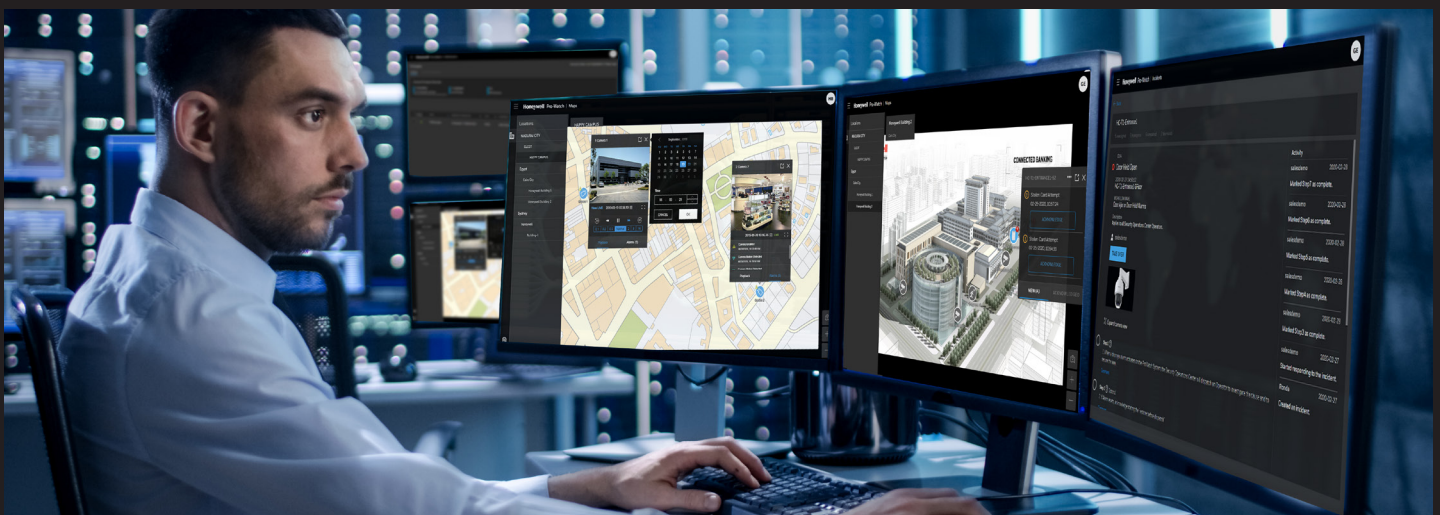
Honeywell Pro-Watch | Maps

Locations

CONNECTED BANKING

Honeywell Pro-Watch Incident

Activity

2020-02-28

Marked Step1 as complete.

2020-02-28

Marked Step2 as complete.

2020-02-28

Marked Step4 as complete.

2020-02-28

Marked Step5 as complete.

2020-02-28

Marked Step3 as complete.

2020-02-27

Started responding to the incident.

2020-02-27

Created an incident.